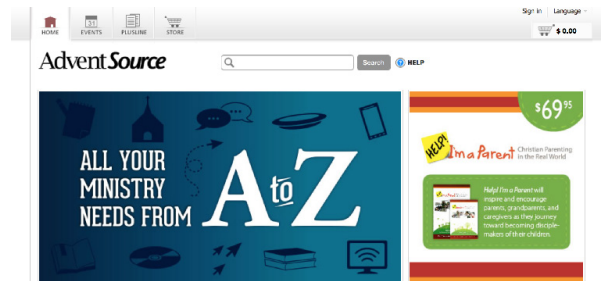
HOME EVENTS PLUSLINE STORE

Sign In Language

$ 0.00

AdventSource

Search

HELP

ALL YOUR MINISTRY NEEDS FROM A to Z

$69.95

HELP! I'm a Parent Christian Parenting in the Real World

Help! I'm a Parent will inspire and encourage parents, grandparents, and caregivers as they journey toward becoming disciple-makers of their children.